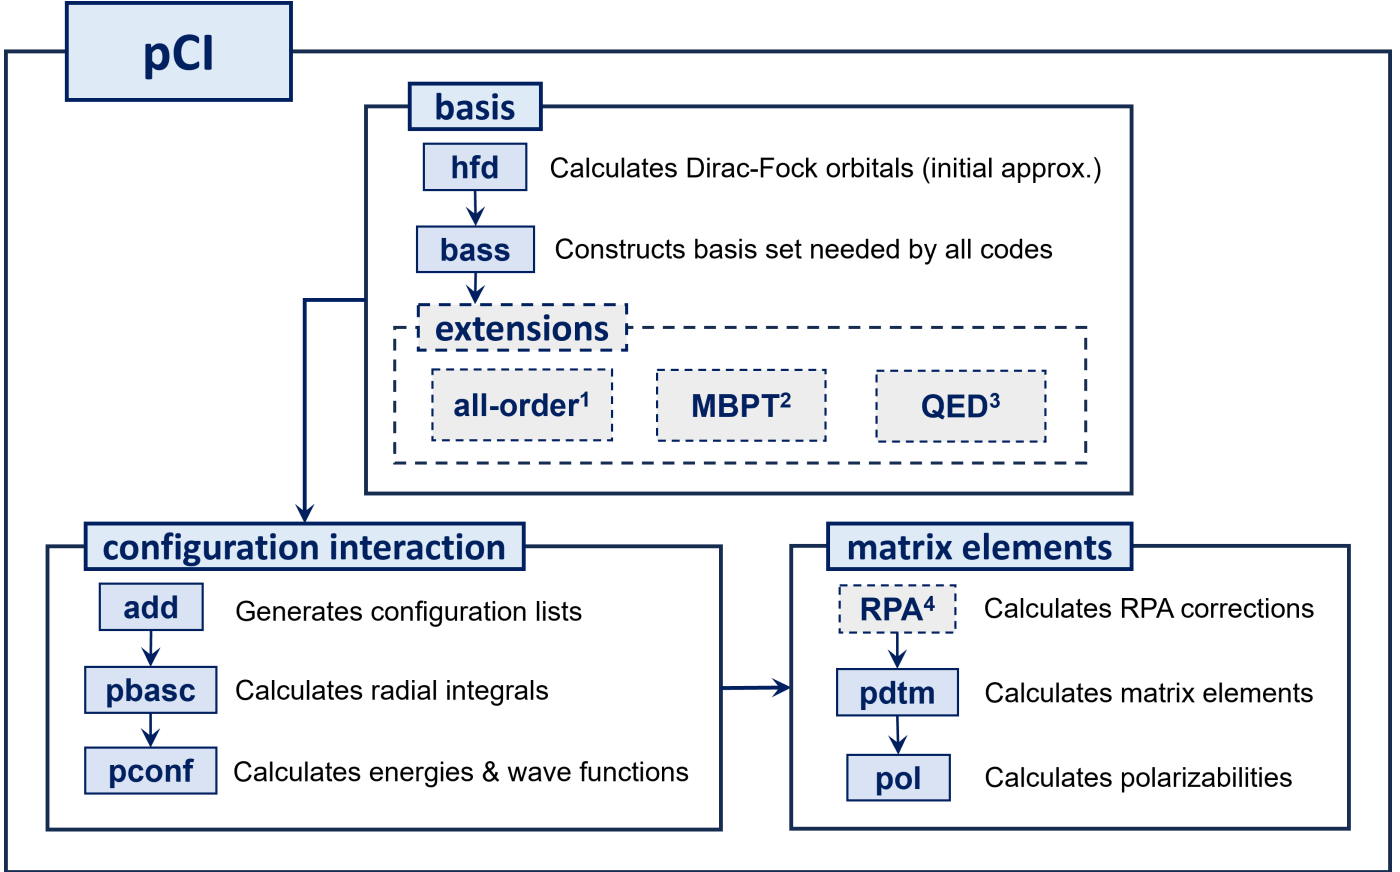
pCI

basis

hfd Calculates Dirac-Fock orbitals (initial approx.)

bass Constructs basis set needed by all codes

extensions

all-order$^1$

MBPT$^2$

QED$^3$

configuration interaction

add Generates configuration lists

pbasc Calculates radial integrals

pconf Calculates energies & wave functions

matrix elements

RPA$^4$ Calculates RPA corrections

pdtm Calculates matrix elements

pol Calculates polarizabilities